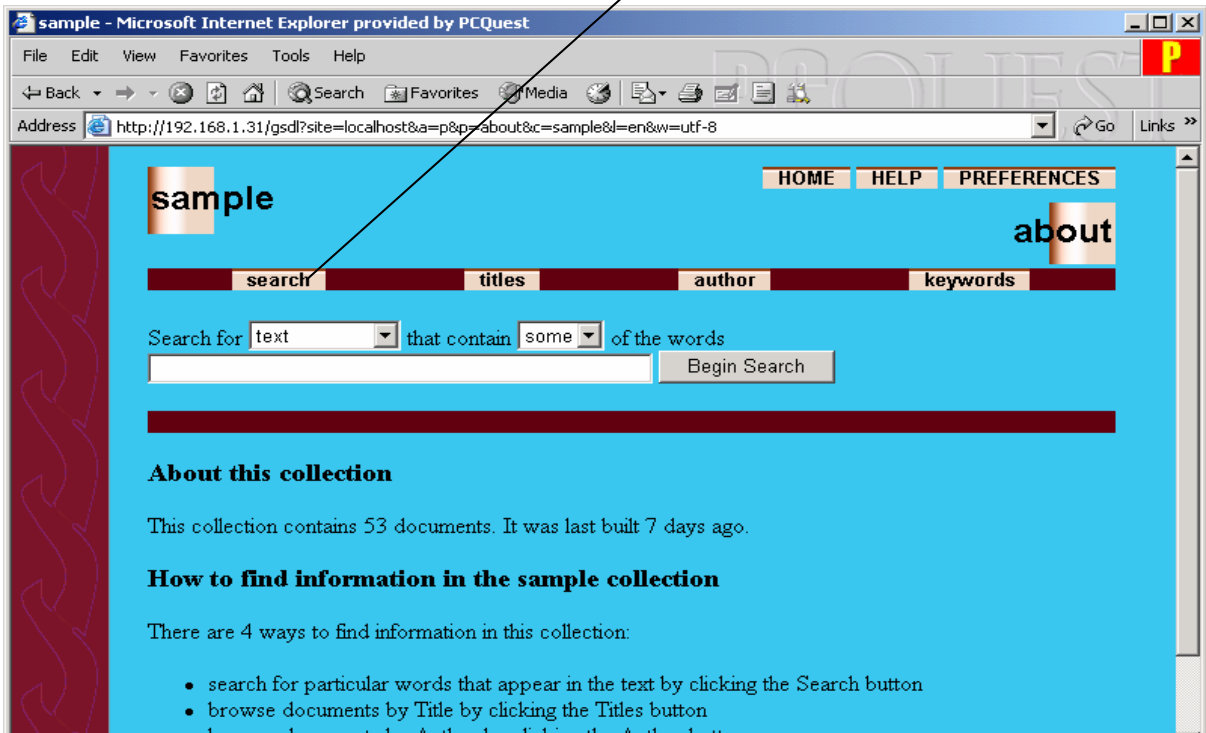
sample - Microsoft Internet Explorer provided by PCQuest

File Edit View Favorites Tools Help

P

Back Search Favorites Media

Address http://192.168.1.31/gsdl?site=localhost&a=p&p=about&c=sample&l=en&w=utf-8 Go Links »

sample

HOME HELP PREFERENCES

about

search titles author keywords

Search for text that contain some of the words

Begin Search

About this collection

This collection contains 53 documents. It was last built 7 days ago.

How to find information in the sample collection

There are 4 ways to find information in this collection:

- search for particular words that appear in the text by clicking the Search button
- browse documents by Title by clicking the Titles button
- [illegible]